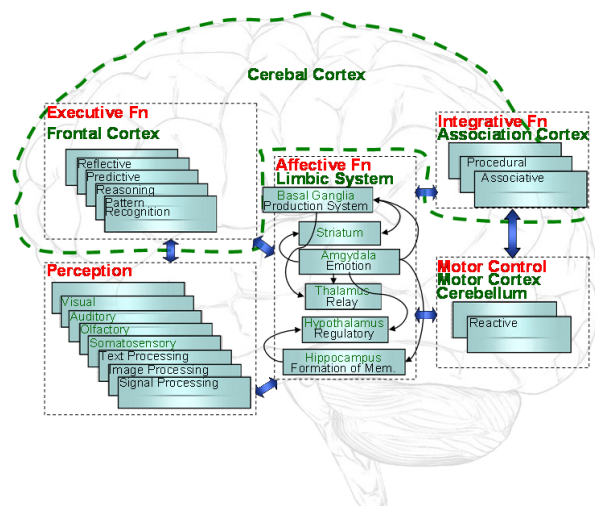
Cerebal Cortex

Executive Fn
Frontal Cortex
Reflective
Predictive
Reasoning
Pattern
Recognition

Affective Fn
Limbic System
Basal Ganglia
Production System
Striatum
Amygdala
Emotion
Thalamus
Relay
Hypothalamus
Regulatory
Hippocampus
Formation of Mem.

Integrative Fn
Association Cortex
Procedural
Associative

Perception
Visual
Auditory
Olfactory
Somatosensory
Text Processing
Image Processing
Signal Processing

Motor Control
Motor Cortex
Cerebellum
Reactive